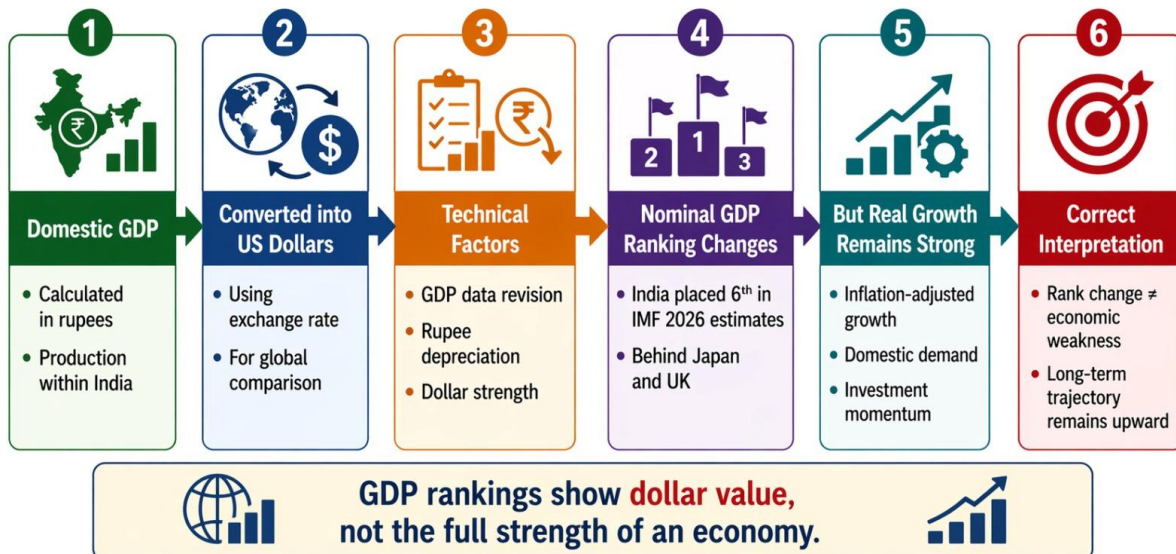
1

Domestic GDP

- Calculated in rupees
- Production within India

2

Converted into US Dollars

- Using exchange rate
- For global comparison

3

Technical Factors

- GDP data revision
- Rupee depreciation
- Dollar strength

4

2 1 3

Nominal GDP Ranking Changes

- India placed 6$^{th}$ in IMF 2026 estimates
- Behind Japan and UK

5

But Real Growth Remains Strong

- Inflation-adjusted growth
- Domestic demand
- Investment momentum

6

Correct Interpretation

- Rank change ≠ economic weakness
- Long-term trajectory remains upward

GDP rankings show dollar value, not the full strength of an economy.